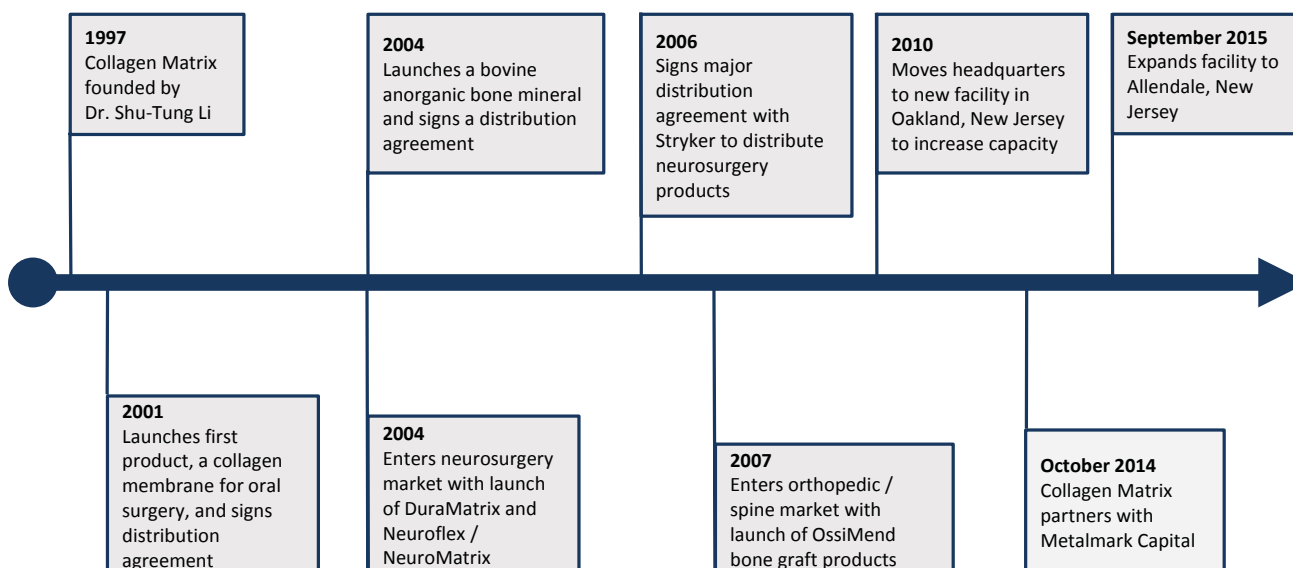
1997
Collagen Matrix founded by Dr. Shu-Tung Li

2001
Launches first product, a collagen membrane for oral surgery, and signs distribution agreement

2004
Launches a bovine anorganic bone mineral and signs a distribution agreement

2004
Enters neurosurgery market with launch of DuraMatrix and Neuroflex / NeuroMatrix

2006
Signs major distribution agreement with Stryker to distribute neurosurgery products

2007
Enters orthopedic / spine market with launch of OssiMend bone graft products

2010
Moves headquarters to new facility in Oakland, New Jersey to increase capacity

October 2014
Collagen Matrix partners with Metalmark Capital

September 2015
Expands facility to Allendale, New Jersey